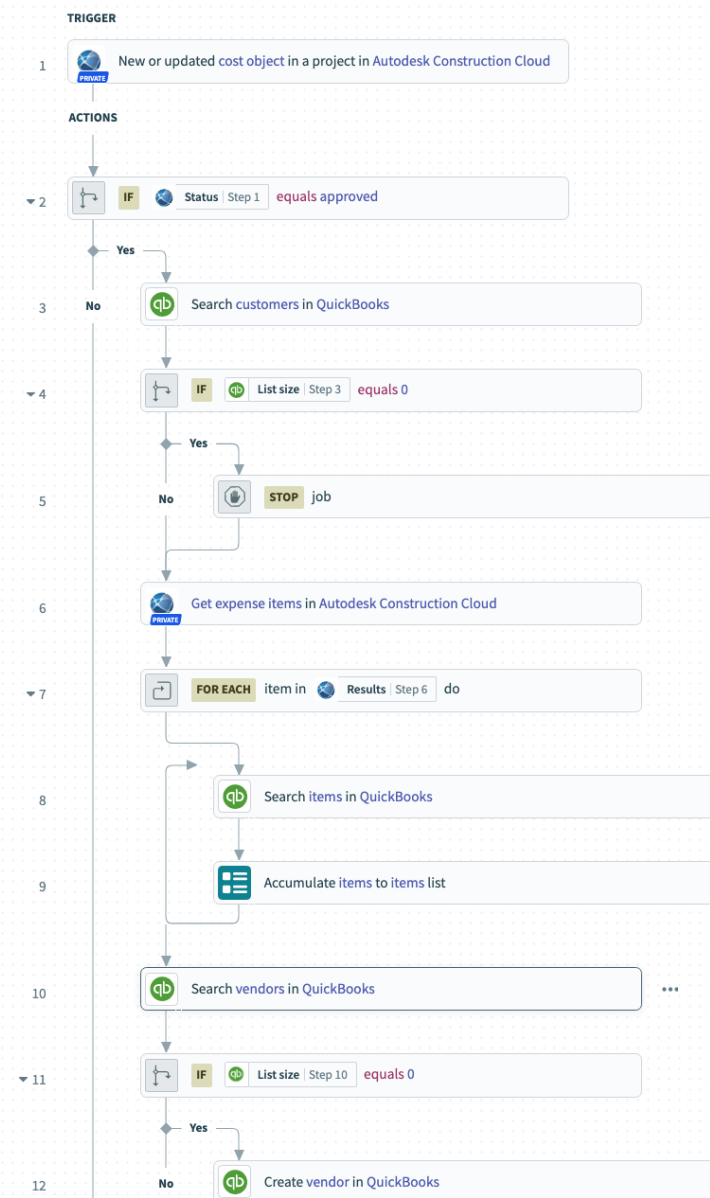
TRIGGER

1 PRIVATE New or updated cost object in a project in Autodesk Construction Cloud

ACTIONS

2 IF Status Step 1 equals approved

Yes

No

3 qb Search customers in QuickBooks

4 IF qb List size Step 3 equals 0

Yes

No

5 STOP job

6 PRIVATE Get expense items in Autodesk Construction Cloud

7 FOR EACH item in Results Step 6 do

8 qb Search items in QuickBooks

9 Accumulate items to items list

10 qb Search vendors in QuickBooks •••

11 IF qb List size Step 10 equals 0

Yes

No

12 qb Create vendor in QuickBooks